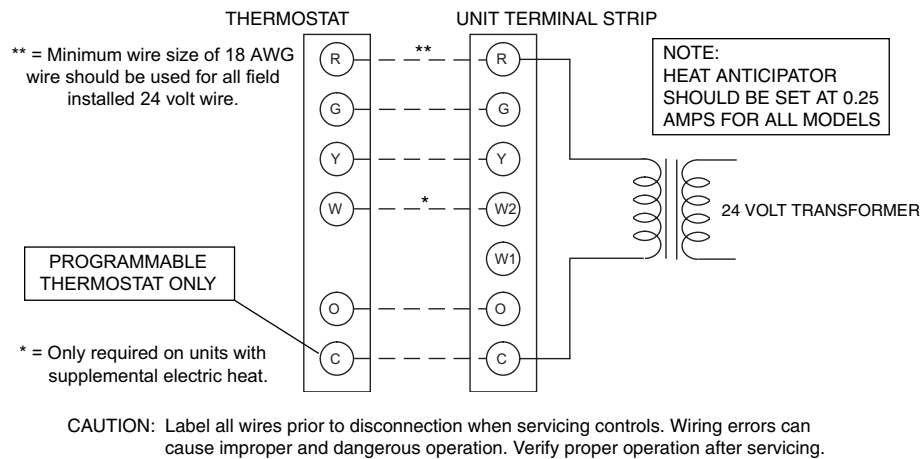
THERMOSTAT

UNIT TERMINAL STRIP

** = Minimum wire size of 18 AWG wire should be used for all field installed 24 volt wire.

NOTE:
HEAT ANTICIPATOR
SHOULD BE SET AT 0.25
AMPS FOR ALL MODELS

R

**

R

G

G

Y

Y

W

*

W2

24 VOLT TRANSFORMER

W1

PROGRAMMABLE
THERMOSTAT ONLY

O

O

* = Only required on units with supplemental electric heat.

C

C

CAUTION: Label all wires prior to disconnection when servicing controls. Wiring errors can cause improper and dangerous operation. Verify proper operation after servicing.